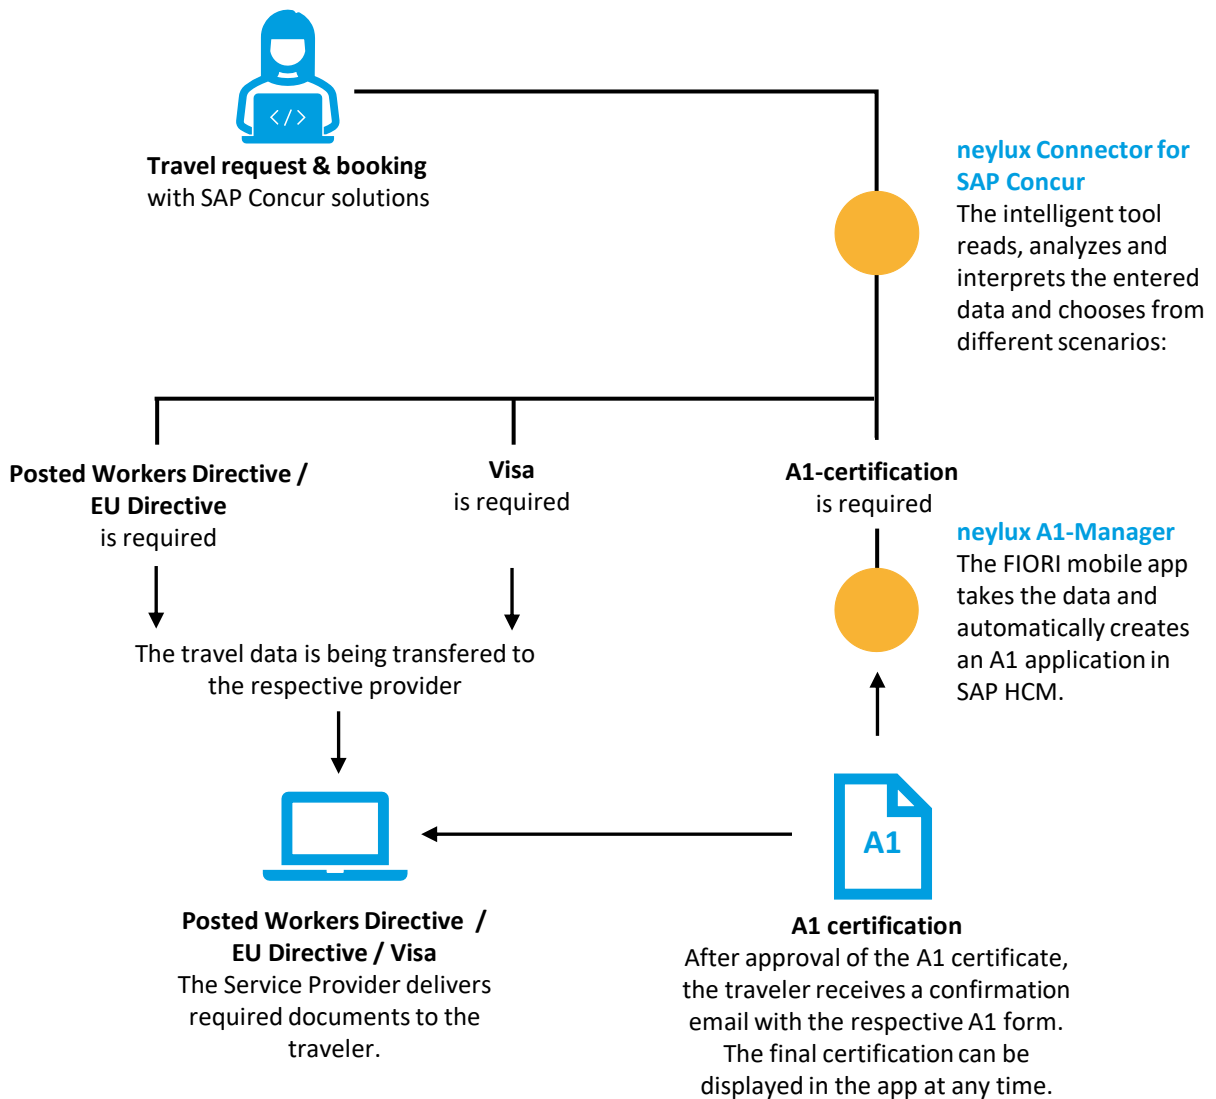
</>

Travel request & booking
with SAP Concur solutions

neylux Connector for SAP Concur
The intelligent tool reads, analyzes and interprets the entered data and chooses from different scenarios:

Posted Workers Directive / EU Directive
is required

Visa
is required

A1-certification
is required

neylux A1-Manager
The FIORI mobile app takes the data and automatically creates an A1 application in SAP HCM.

The travel data is being transfered to the respective provider

A1

Posted Workers Directive / EU Directive / Visa
The Service Provider delivers required documents to the traveler.

A1 certification
After approval of the A1 certificate, the traveler receives a confirmation email with the respective A1 form. The final certification can be displayed in the app at any time.